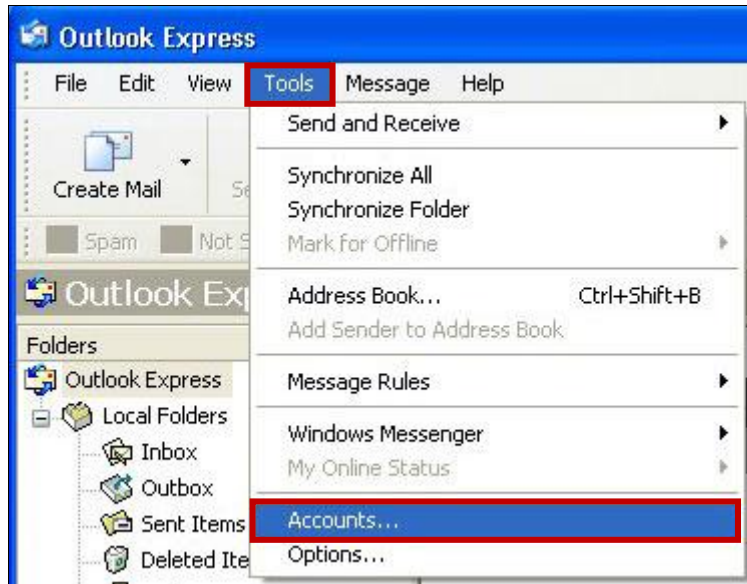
Outlook Express

File Edit View Tools Message Help

Create Mail

Se

Spam Not S

Outlook Exp

Folders

Outlook Express

Local Folders

Inbox

Outbox

Sent Items

Deleted Ite

Send and Receive

Synchronize All

Synchronize Folder

Mark for Offline

Address Book... Ctrl+Shift+B

Add Sender to Address Book

Message Rules

Windows Messenger

My Online Status

Accounts...

Options...